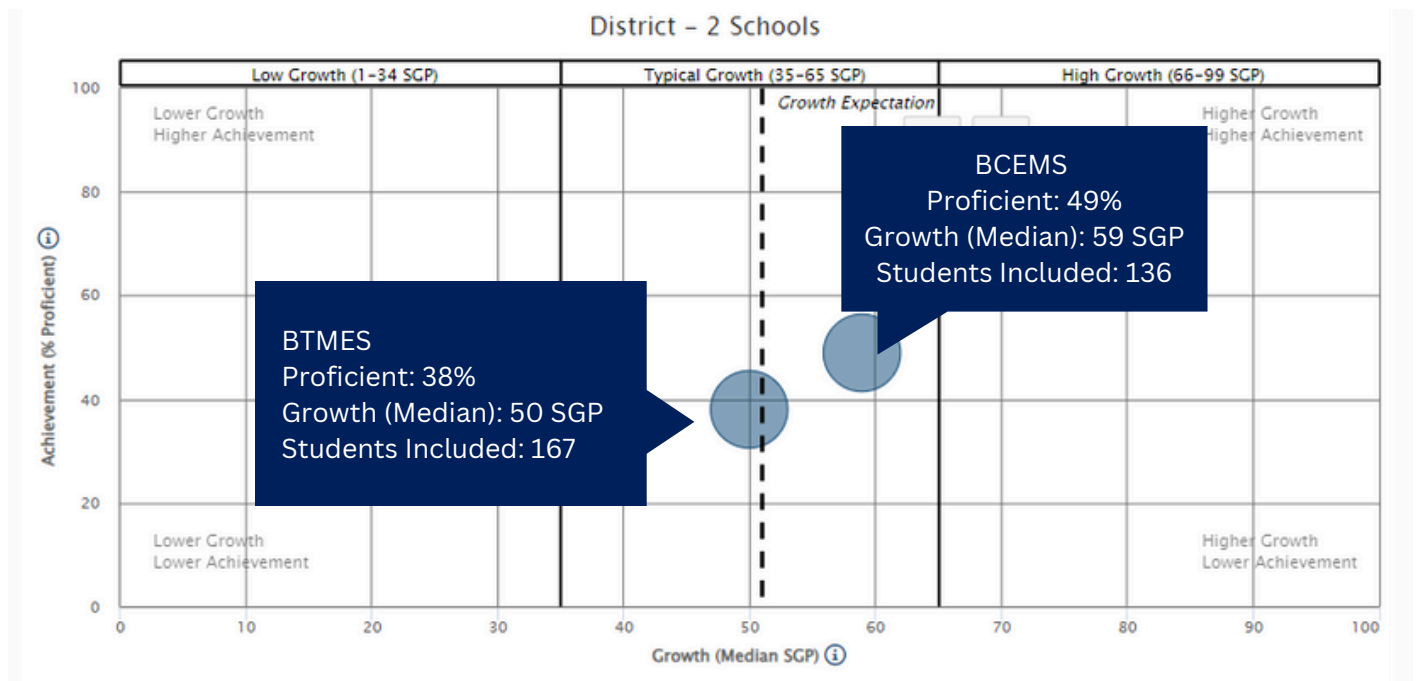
District - 2 Schools

Low Growth (1-34 SGP)

Typical Growth (35-65 SGP)

High Growth (66-99 SGP)

Growth Expectation

Lower Growth
Higher Achievement

Higher Growth
Higher Achievement

Lower Growth
Lower Achievement

Higher Growth
Lower Achievement

BCEMS
Proficient: 49%
Growth (Median): 59 SGP
Students Included: 136

BTMES
Proficient: 38%
Growth (Median): 50 SGP
Students Included: 167

Achievement (% Proficient)

100
80
60
40
20
0

0 10 20 30 40 50 60 70 80 90 100

Growth (Median SGP)